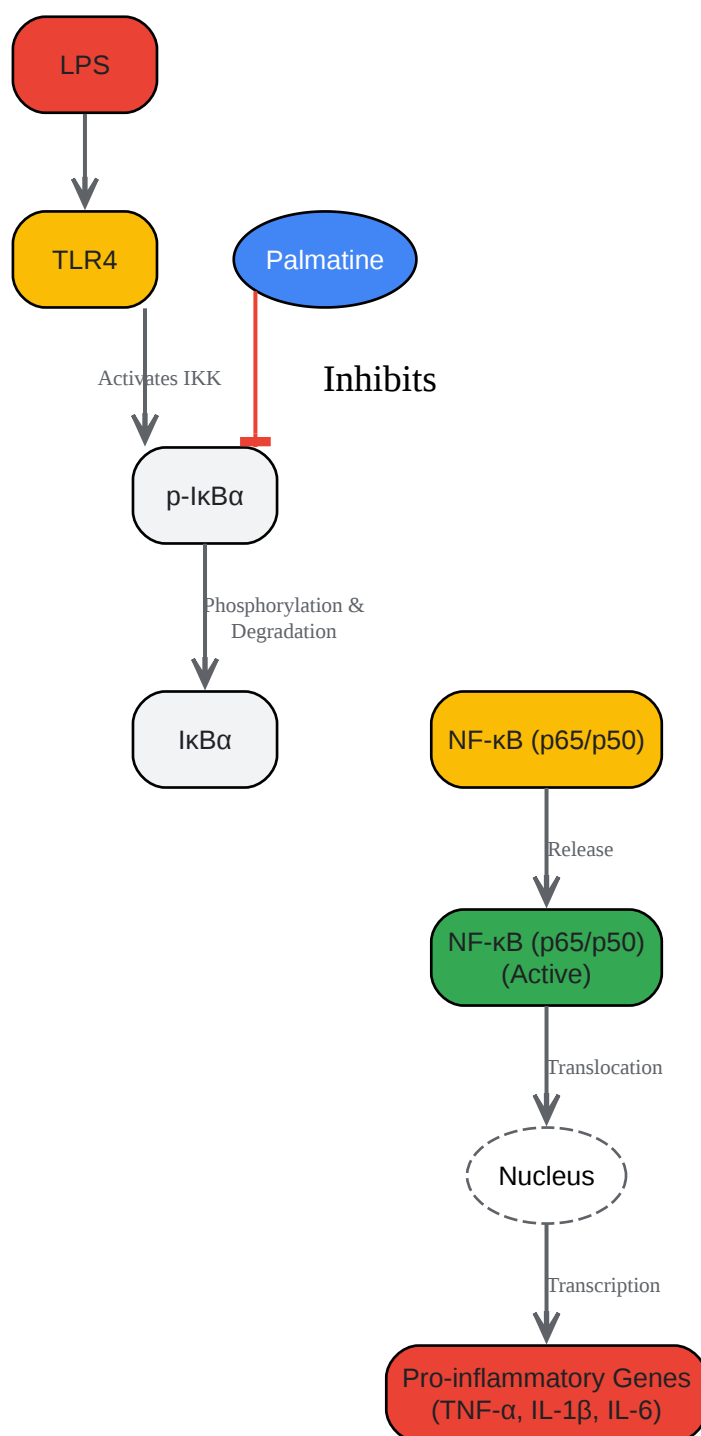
LPS

TLR4

Palmatine

Activates IKK

Inhibits

p-IκBα

Phosphorylation & Degradation

IκBα

NF-κB (p65/p50)

Release

NF-κB (p65/p50) (Active)

Translocation

Nucleus

Transcription

Pro-inflammatory Genes (TNF-α, IL-1β, IL-6)